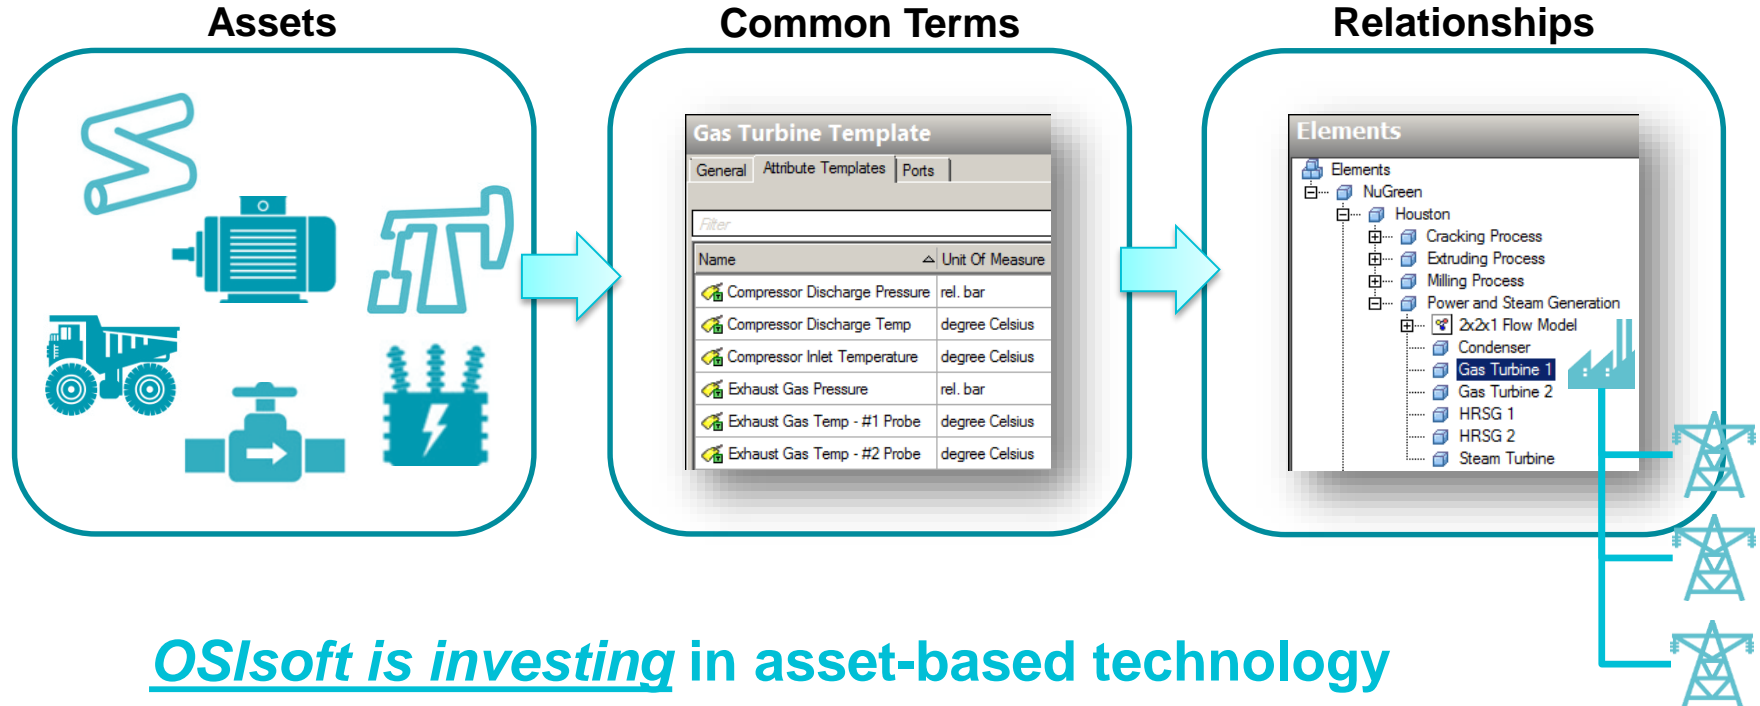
Assets

Common Terms

Relationships

Gas Turbine Template

General | Attribute Templates | Ports

Filter

| Name | Unit Of Measure |
|---|---|
| Compressor Discharge Pressure | rel. bar |
| Compressor Discharge Temp | degree Celsius |
| Compressor Inlet Temperature | degree Celsius |
| Exhaust Gas Pressure | rel. bar |
| Exhaust Gas Temp - #1 Probe | degree Celsius |
| Exhaust Gas Temp - #2 Probe | degree Celsius |

Elements

Elements
NuGreen
Houston
Cracking Process
Extruding Process
Milling Process
Power and Steam Generation
2x2x1 Flow Model
Condenser
Gas Turbine 1
Gas Turbine 2
HRSG 1
HRSG 2
Steam Turbine

OSIsoft is investing in asset-based technology